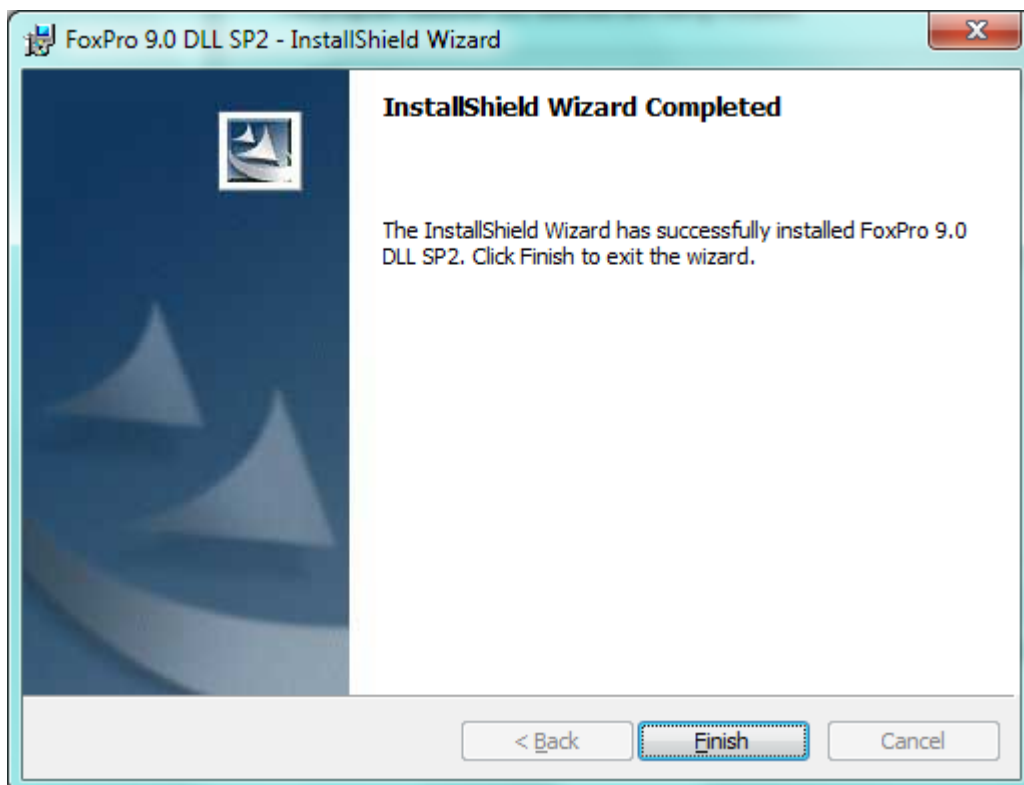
FoxPro 9.0 DLL SP2 - InstallShield Wizard

InstallShield Wizard Completed

The InstallShield Wizard has successfully installed FoxPro 9.0 DLL SP2. Click Finish to exit the wizard.

< Back
Finish
Cancel